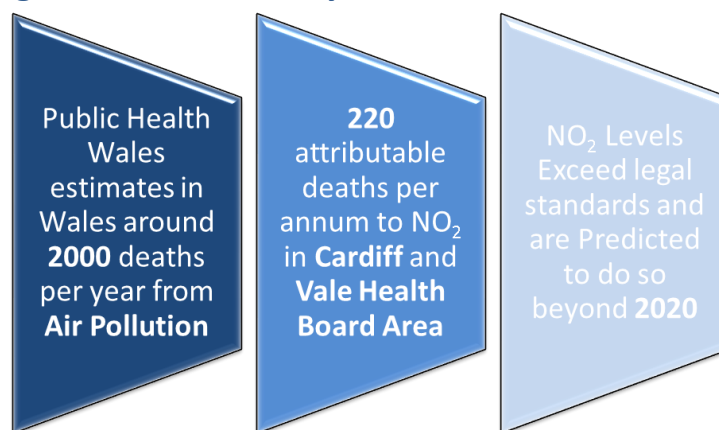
Public Health Wales estimates in Wales around 2000 deaths per year from Air Pollution

220 attributable deaths per annum to $NO_2$ in Cardiff and Vale Health Board Area

$NO_2$ Levels Exceed legal standards and are Predicted to do so beyond 2020